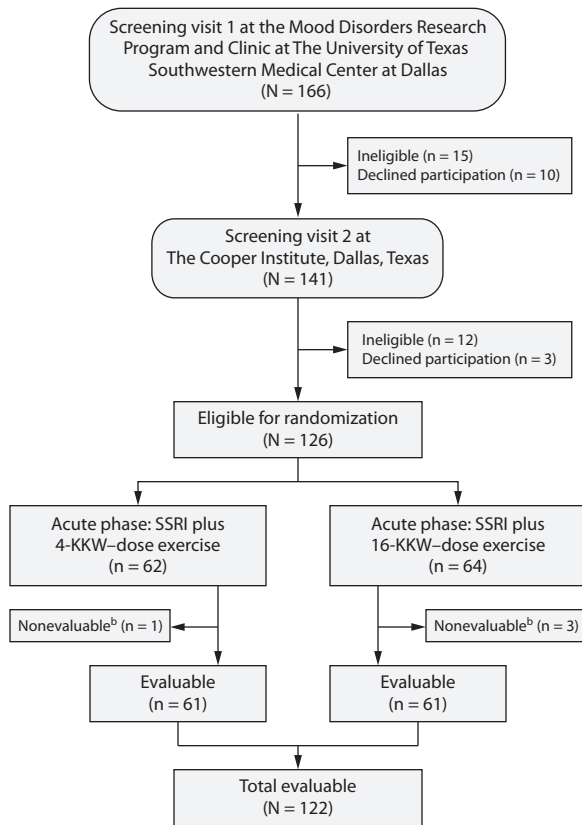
Screening visit 1 at the Mood Disorders Research Program and Clinic at The University of Texas Southwestern Medical Center at Dallas
(N = 166)

Ineligible (n = 15)
Declined participation (n = 10)

Screening visit 2 at The Cooper Institute, Dallas, Texas
(N = 141)

Ineligible (n = 12)
Declined participation (n = 3)

Eligible for randomization
(N = 126)

Acute phase: SSRI plus 4-KKW–dose exercise
(n = 62)

Acute phase: SSRI plus 16-KKW–dose exercise
(n = 64)

Nonevaluable$^{b}$ (n = 1)

Nonevaluable$^{b}$ (n = 3)

Evaluable
(n = 61)

Evaluable
(n = 61)

Total evaluable
(N = 122)